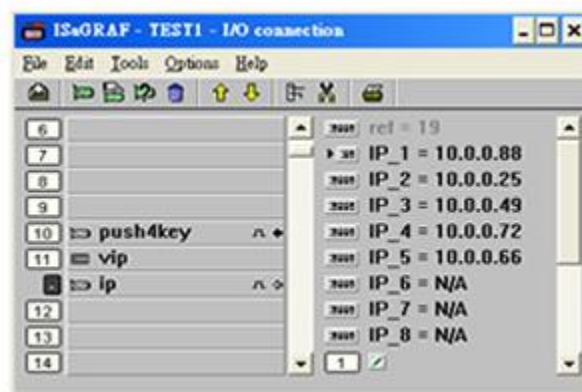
ISaGRAF - TEST1 - I/O connection

File Edit Tools Options Help

6
7
8
9
10 push4key
11 vip
ip
12
13
14

ref = 19
IP_1 = 10.0.0.88
IP_2 = 10.0.0.25
IP_3 = 10.0.0.49
IP_4 = 10.0.0.72
IP_5 = 10.0.0.66
IP_6 = N/A
IP_7 = N/A
IP_8 = N/A
1